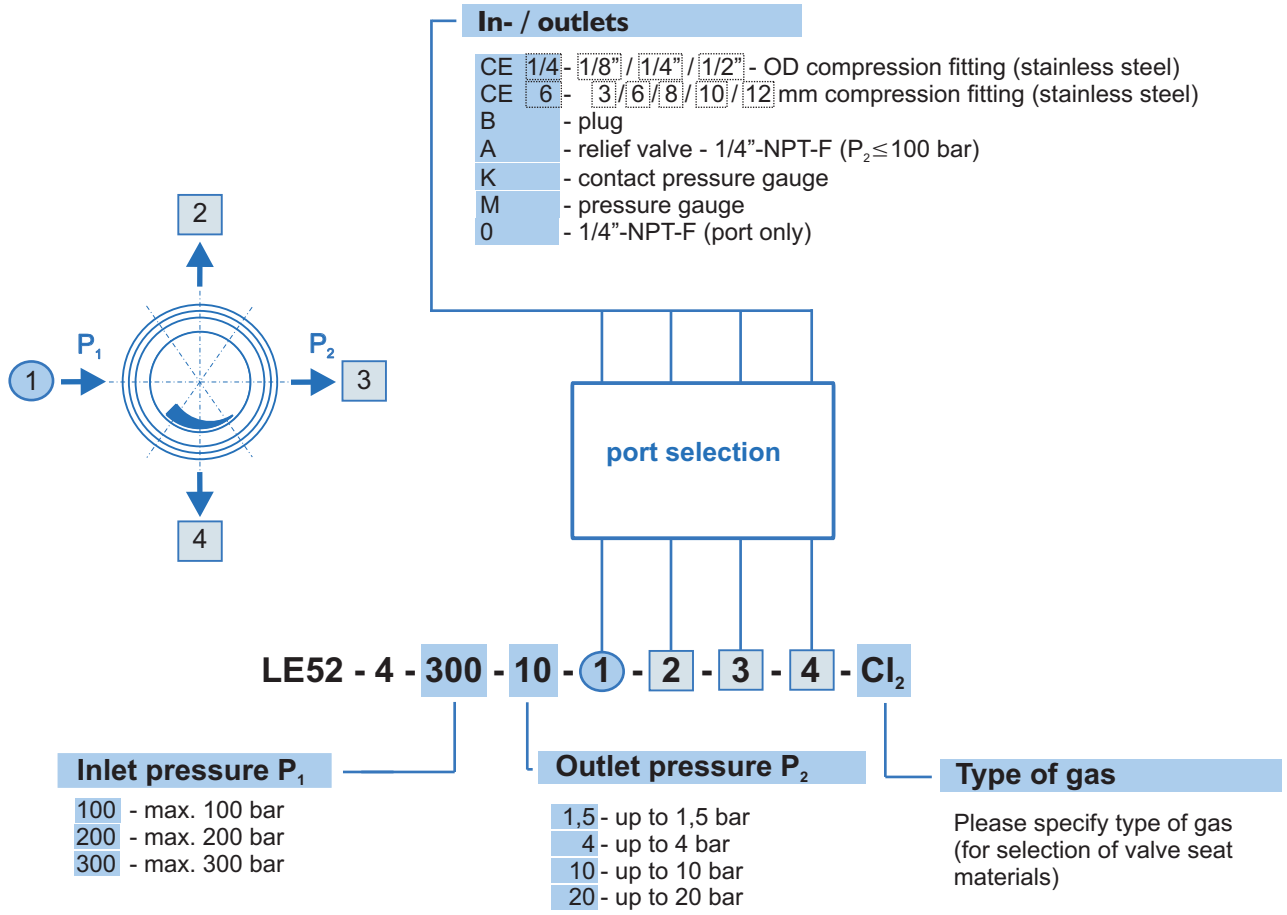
In- / outlets

CE 1/4 - 1/8" / 1/4" / 1/2" - OD compression fitting (stainless steel)
CE 6 - 3 / 6 / 8 / 10 / 12 mm compression fitting (stainless steel)
B - plug
A - relief valve - 1/4"-NPT-F ($P_2 \leq 100$ bar)
K - contact pressure gauge
M - pressure gauge
0 - 1/4"-NPT-F (port only)

2

$P_1$

$P_2$

1

3

4

port selection

LE52 - 4 - 300 - 10 - 1 - 2 - 3 - 4 - $Cl_2$

Inlet pressure $P_1$

100 - max. 100 bar
200 - max. 200 bar
300 - max. 300 bar

Outlet pressure $P_2$

1,5 - up to 1,5 bar
4 - up to 4 bar
10 - up to 10 bar
20 - up to 20 bar

Type of gas

Please specify type of gas (for selection of valve seat materials)